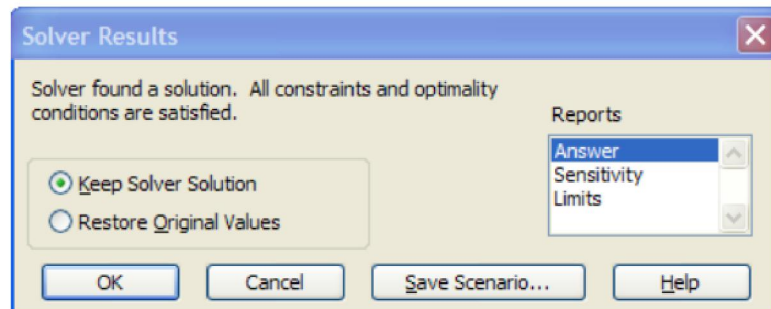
Solver Results

Solver found a solution. All constraints and optimality conditions are satisfied.

Keep Solver Solution
Restore Original Values

Reports
Answer
Sensitivity
Limits

OK
Cancel
Save Scenario...
Help